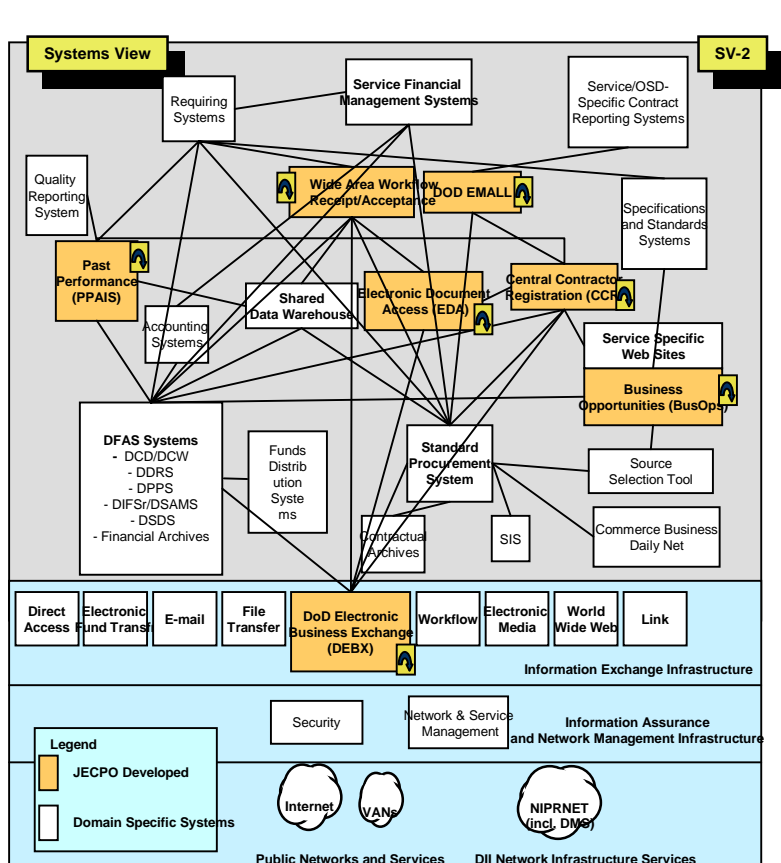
Systems View

SV-2

Requiring Systems

Service Financial Management Systems

Service/OSD-Specific Contract Reporting Systems

Quality Reporting System

Wide Area Workflow Receipt/Acceptance

DOD EMALL

Specifications and Standards Systems

Past Performance (PPAIS)

Shared Data Warehouse

Electronic Document Access (EDA)

Central Contractor Registration (CCR)

Accounting Systems

Service Specific Web Sites

Business Opportunities (BusOps)

DFAS Systems
- DCD/DCW
- DDRS
- DPPS
- DIFSr/DSAMS
- DSDS
- Financial Archives

Funds Distribution Systems

Standard Procurement System

Source Selection Tool

Contractual Archives

SIS

Commerce Business Daily Net

Direct Access

Electronic Fund Transf

E-mail

File Transfer

DoD Electronic Business Exchange (DEBX)

Workflow

Electronic Media

World Wide Web

Link

Information Exchange Infrastructure

Security

Network & Service Management

Information Assurance and Network Management Infrastructure

Legend

JECPO Developed

Domain Specific Systems

Internet

VANs

NIPRNET (incl. DMS)

Public Networks and Services

DII Network Infrastructure Services